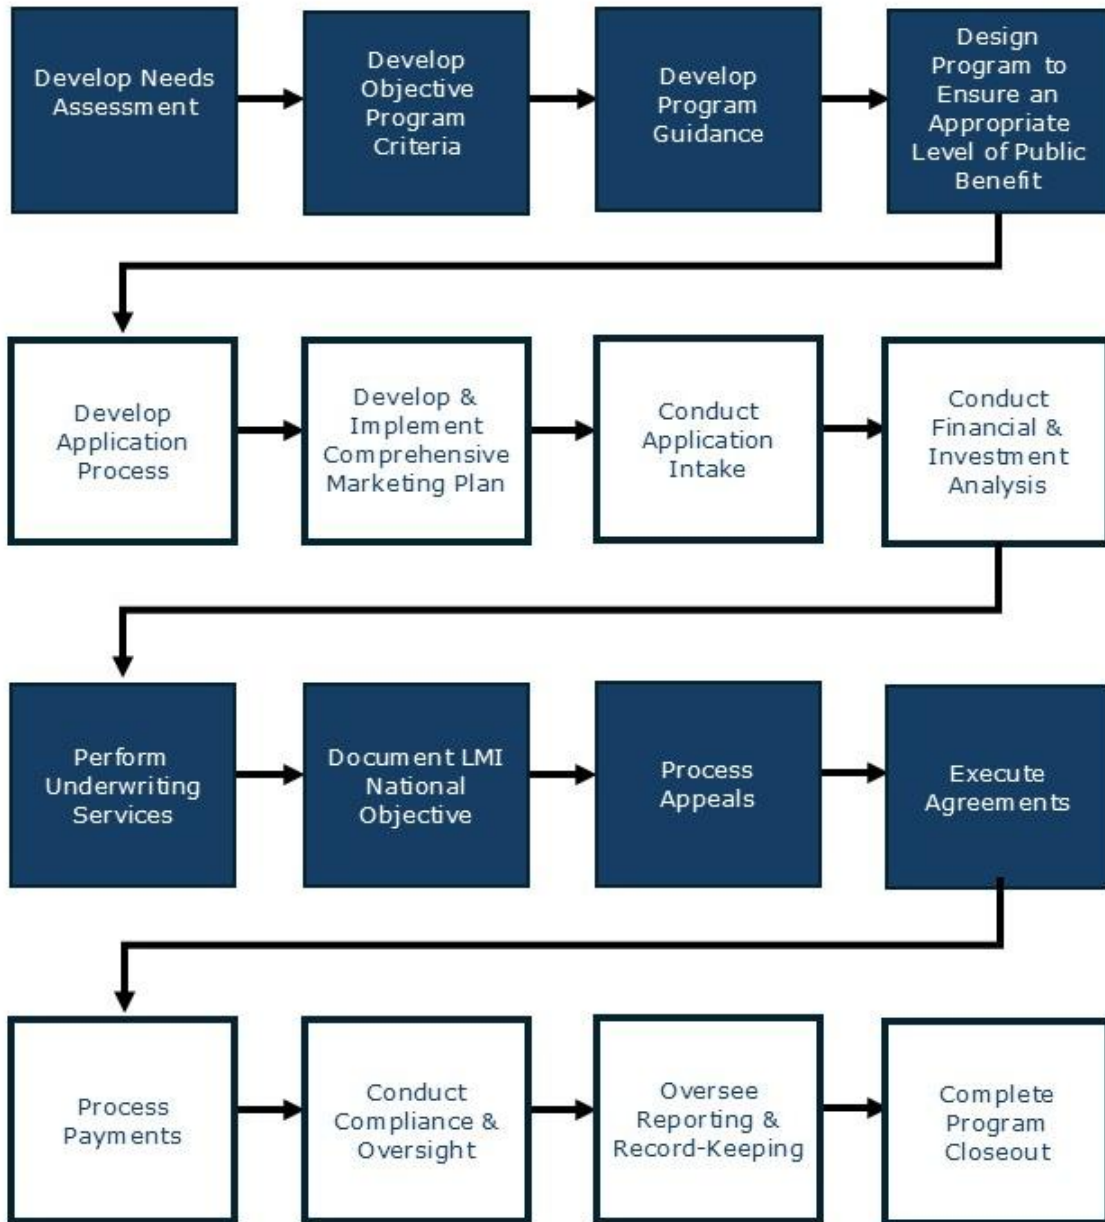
Develop Needs Assessment

Develop Objective Program Criteria

Develop Program Guidance

Design Program to Ensure an Appropriate Level of Public Benefit

Develop Application Process

Develop & Implement Comprehensive Marketing Plan

Conduct Application Intake

Conduct Financial & Investment Analysis

Perform Underwriting Services

Document LMI National Objective

Process Appeals

Execute Agreements

Process Payments

Conduct Compliance & Oversight

Oversee Reporting & Record-Keeping

Complete Program Closeout